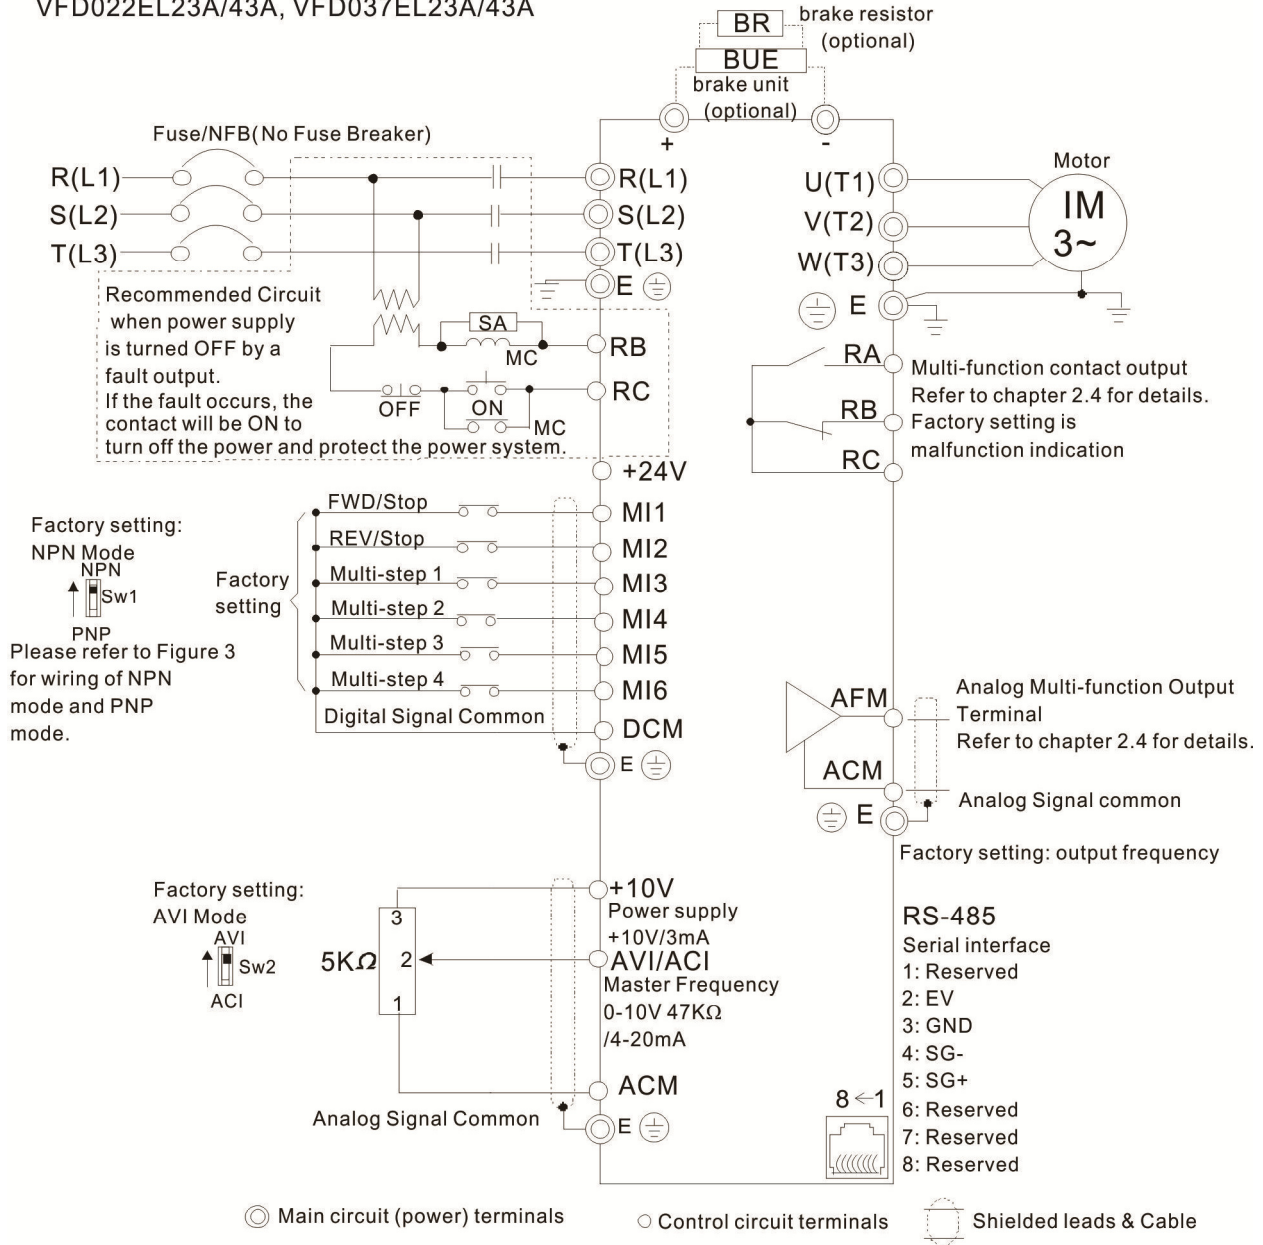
VFD022EL23A/43A, VFD037EL23A/43A

BR brake resistor (optional)
BUE brake unit (optional)
+ -

Fuse/NFB(No Fuse Breaker)

R(L1) R(L1)
S(L2) S(L2)
T(L3) T(L3)
E

Motor
U(T1)
V(T2)
W(T3)
IM 3~
E

Recommended Circuit when power supply is turned OFF by a fault output.
If the fault occurs, the contact will be ON to turn off the power and protect the power system.

SA
MC
RB
OFF ON
MC
RC

RA Multi-function contact output
Refer to chapter 2.4 for details.
RB Factory setting is
malfunction indication
RC

+24V

Factory setting:
NPN Mode
NPN
Sw1
PNP
Please refer to Figure 3 for wiring of NPN mode and PNP mode.

Factory setting

FWD/Stop MI1
REV/Stop MI2
Multi-step 1 MI3
Multi-step 2 MI4
Multi-step 3 MI5
Multi-step 4 MI6
Digital Signal Common DCM
E

AFM Analog Multi-function Output Terminal
Refer to chapter 2.4 for details.
ACM
Analog Signal common
E
Factory setting: output frequency

Factory setting:
AVI Mode
AVI
Sw2
ACI

5K$\Omega$
3
2
1

+10V
Power supply
+10V/3mA
AVI/ACI
Master Frequency
0-10V 47K$\Omega$
/4-20mA
ACM
Analog Signal Common
E

RS-485
Serial interface
1: Reserved
2: EV
3: GND
4: SG-
5: SG+
6: Reserved
7: Reserved
8: Reserved
8 ← 1

Main circuit (power) terminals
Control circuit terminals
Shielded leads & Cable